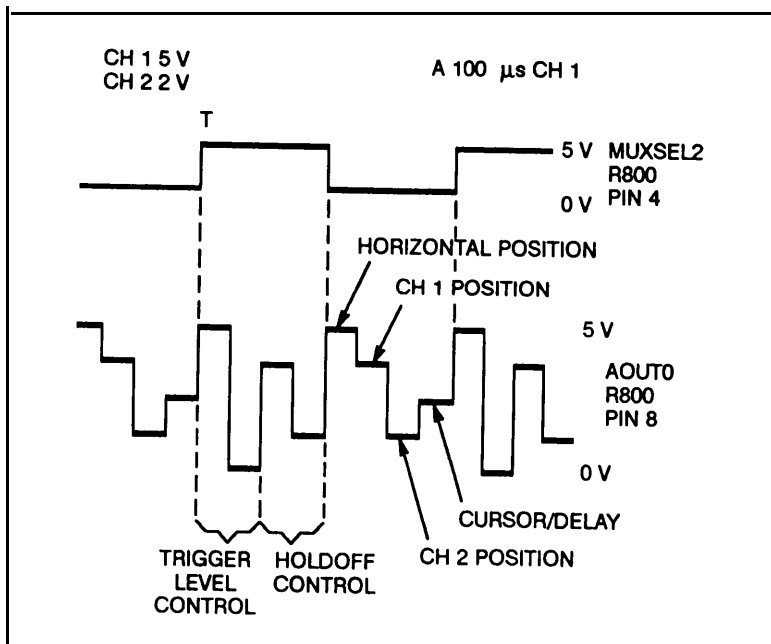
CH 1 5 V
CH 2 2 V

A 100 $\mu$s CH 1

T

5 V MUXSEL2
R800
0 V PIN 4

HORIZONTAL POSITION

CH 1 POSITION

5 V

AOUT0
R800
PIN 8

0 V

CURSOR/DELAY

TRIGGER LEVEL CONTROL

HOLDOFF CONTROL

CH 2 POSITION